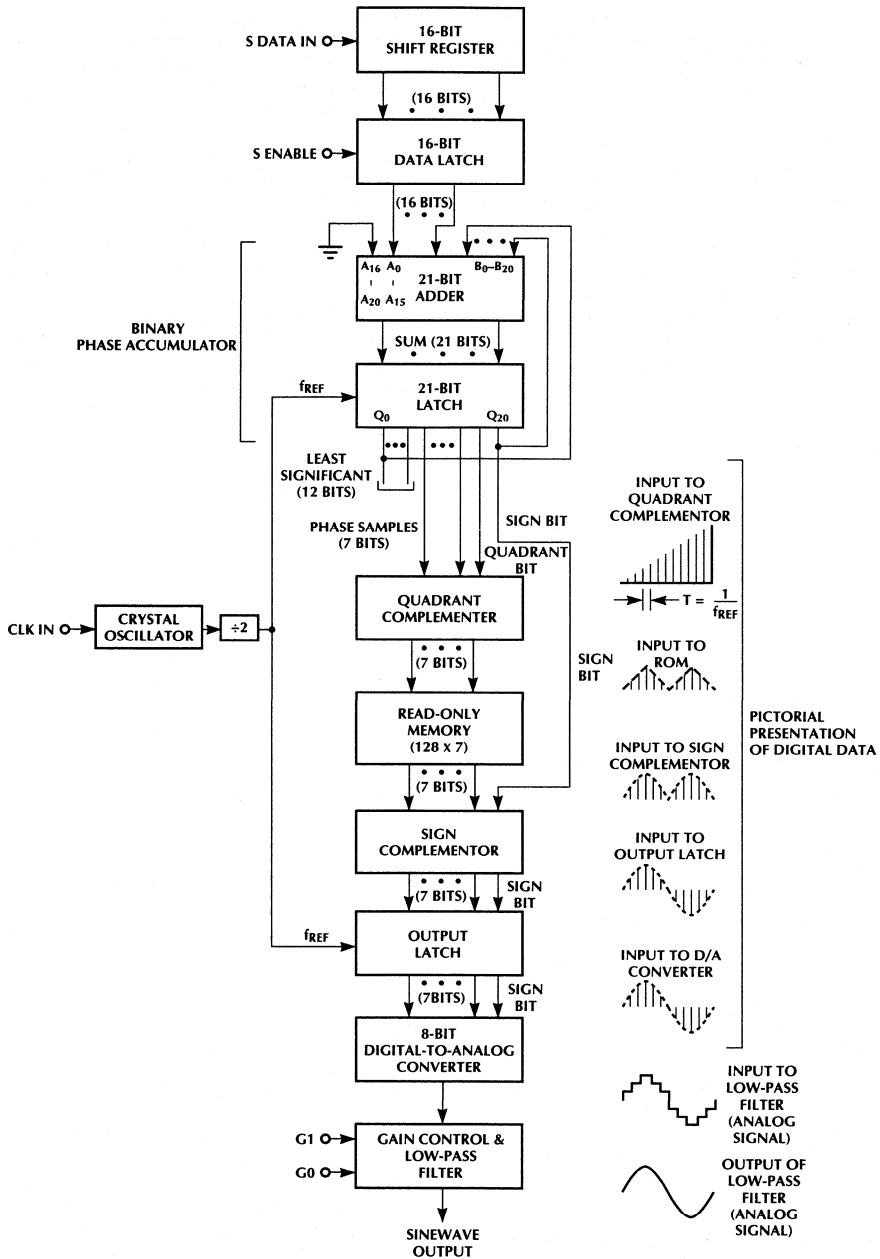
S DATA IN

16-BIT
SHIFT REGISTER

(16 BITS)

S ENABLE

16-BIT
DATA LATCH

(16 BITS)

$A_{16}$ $A_0$
$A_{20}$ $A_{15}$
$B_0$–$B_{20}$
21-BIT
ADDER

BINARY
PHASE ACCUMULATOR

SUM (21 BITS)

$f_{REF}$

21-BIT
LATCH
$Q_0$ $Q_{20}$

LEAST
SIGNIFICANT
(12 BITS)

PHASE SAMPLES
(7 BITS)

SIGN BIT

QUADRANT
BIT

CLK IN

CRYSTAL
OSCILLATOR

÷2

QUADRANT
COMPLEMENTER

(7 BITS)

SIGN
BIT

READ-ONLY
MEMORY
(128 x 7)

(7 BITS)

SIGN
COMPLEMENTOR

(7 BITS)
SIGN
BIT

$f_{REF}$

OUTPUT
LATCH

(7BITS)
SIGN
BIT

8-BIT
DIGITAL-TO-ANALOG
CONVERTER

G1
G0

GAIN CONTROL &
LOW-PASS
FILTER

SINEWAVE
OUTPUT

INPUT TO
QUADRANT
COMPLEMENTOR

$T = \frac{1}{f_{REF}}$

INPUT TO
ROM

PICTORIAL
PRESENTATION
OF DIGITAL DATA

INPUT TO SIGN
COMPLEMENTOR

INPUT TO
OUTPUT LATCH

INPUT TO D/A
CONVERTER

INPUT TO
LOW-PASS
FILTER
(ANALOG
SIGNAL)

OUTPUT OF
LOW-PASS
FILTER
(ANALOG
SIGNAL)